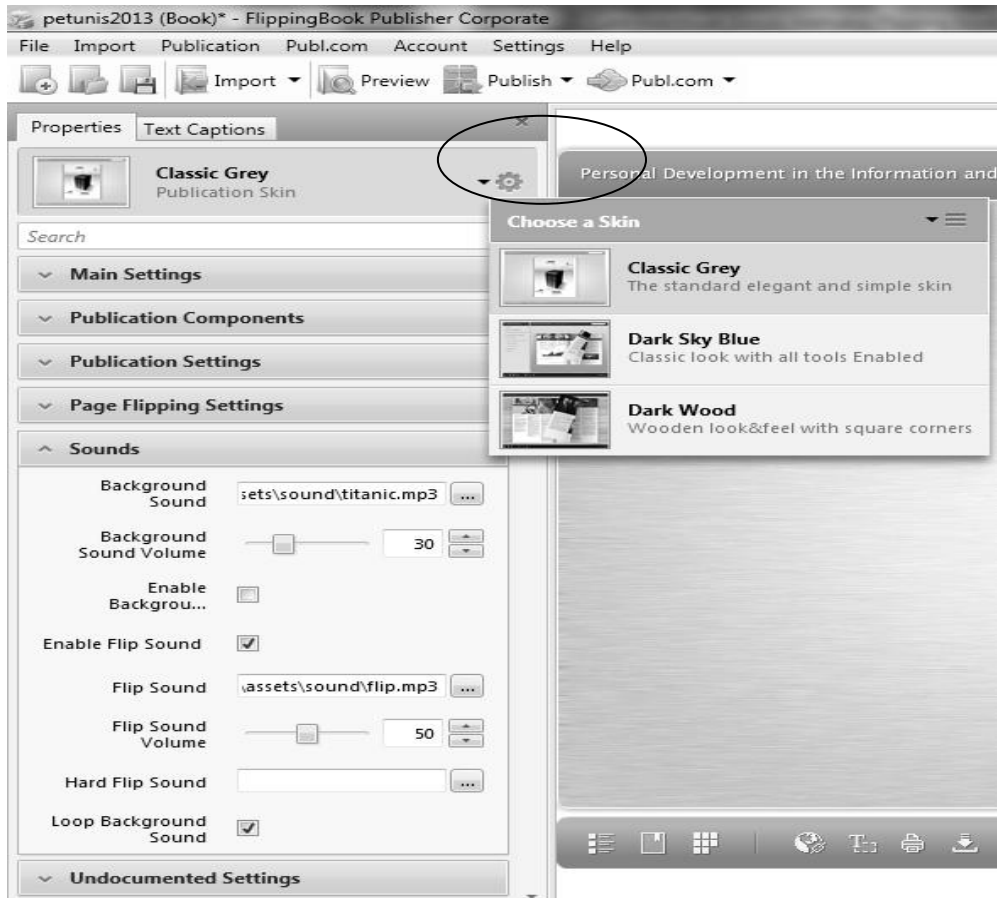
petunis2013 (Book)* - FlippingBook Publisher Corporate

File Import Publication Publ.com Account Settings Help

Import Preview Publish Publ.com

Properties Text Captions

Classic Grey
Publication Skin

Search

Main Settings

Publication Components

Publication Settings

Page Flipping Settings

Sounds

Background Sound sets\sound\titanic.mp3 ...

Background Sound Volume 30

Enable Backgrou...

Enable Flip Sound

Flip Sound \assets\sound\flip.mp3 ...

Flip Sound Volume 50

Hard Flip Sound ...

Loop Background Sound

Undocumented Settings

Personal Development in the Information and

Choose a Skin

Classic Grey
The standard elegant and simple skin

Dark Sky Blue
Classic look with all tools Enabled

Dark Wood
Wooden look&feel with square corners